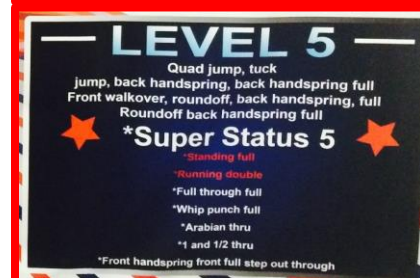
LEVEL 5

Quad jump, tuck jump, back handspring, back handspring full
Front walkover, roundoff, back handspring, full
Roundoff back handspring full

*Super Status 5

*Standing full
*Running double
*Full through full
*Whip punch full
*Arabian thru
*1 and 1/2 thru
*Front handspring front full step out through